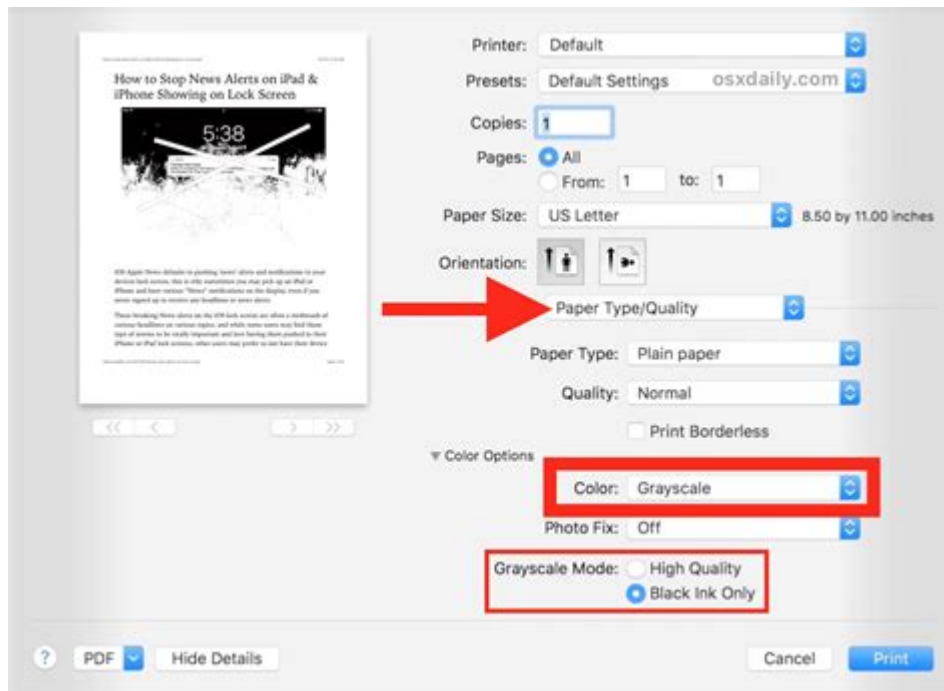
How to Stop News Alerts on iPad & iPhone Showing on Lock Screen

5:38

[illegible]

Printer: Default

Presets: Default Settings

osxdaily.com

Copies: 1

Pages: All

From: 1 to: 1

Paper Size: US Letter 8.50 by 11.00 inches

Orientation:

Paper Type/Quality

Paper Type: Plain paper

Quality: Normal

Print Borderless

Color Options

Color: Grayscale

Photo Fix: Off

Grayscale Mode: High Quality

Black Ink Only

?

PDF

Hide Details

Cancel

Print